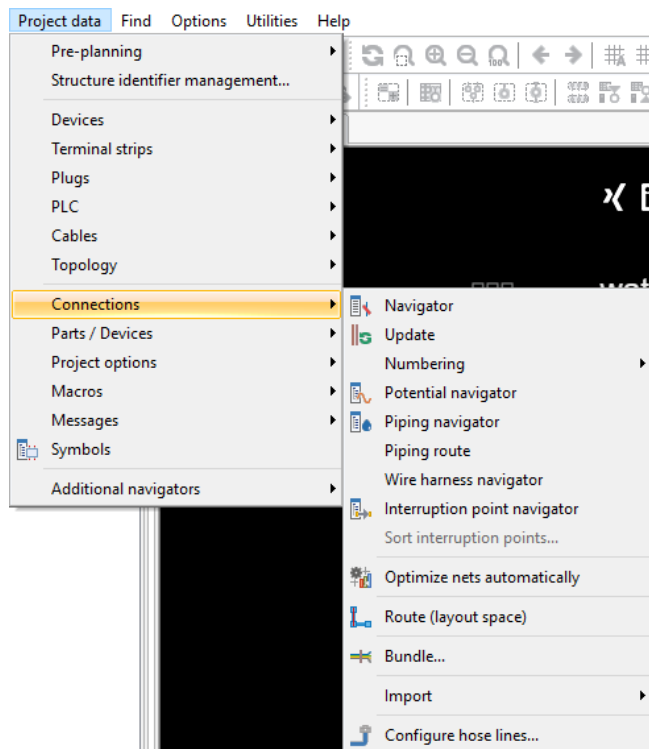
Project data Find Options Utilities Help

Pre-planning
Structure identifier management...
Devices
Terminal strips
Plugs
PLC
Cables
Topology
Connections
Parts / Devices
Project options
Macros
Messages
Symbols
Additional navigators

Navigator
Update
Numbering
Potential navigator
Piping navigator
Piping route
Wire harness navigator
Interruption point navigator
Sort interruption points...
Optimize nets automatically
Route (layout space)
Bundle...
Import
Configure hose lines...